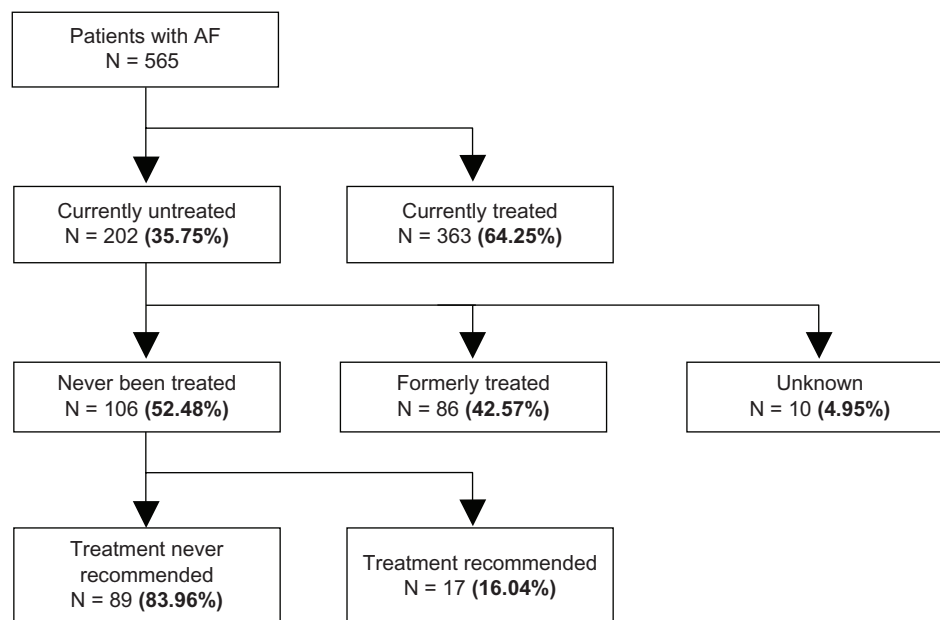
Patients with AF
N = 565

Currently untreated
N = 202 **(35.75%)**

Currently treated
N = 363 **(64.25%)**

Never been treated
N = 106 **(52.48%)**

Formerly treated
N = 86 **(42.57%)**

Unknown
N = 10 **(4.95%)**

Treatment never recommended
N = 89 **(83.96%)**

Treatment recommended
N = 17 **(16.04%)**